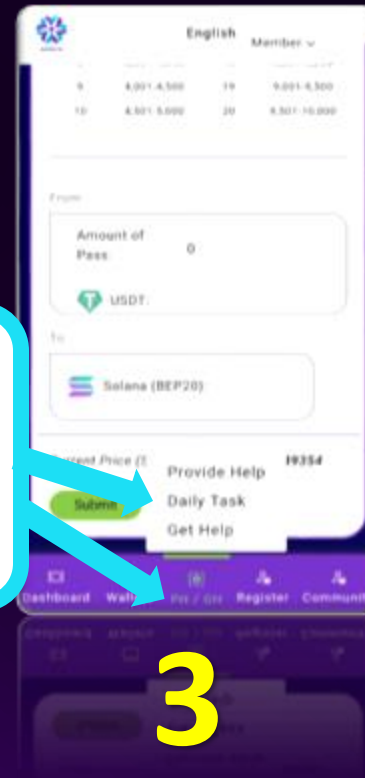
English Member

| 9 | 4,001-4,500 | 19 | 9,001-9,500 |
|---|---|---|---|
| 10 | 4,501-5,000 | 20 | 9,501-10,000 |

From

Amount of Pass 0

USDT

To

Solana (BEP20)

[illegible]rrent Price ([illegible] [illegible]9354

Provide Help

Daily Task

Get Help

Submit

Dashboard Wal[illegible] PH / GH Register Communi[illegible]

3